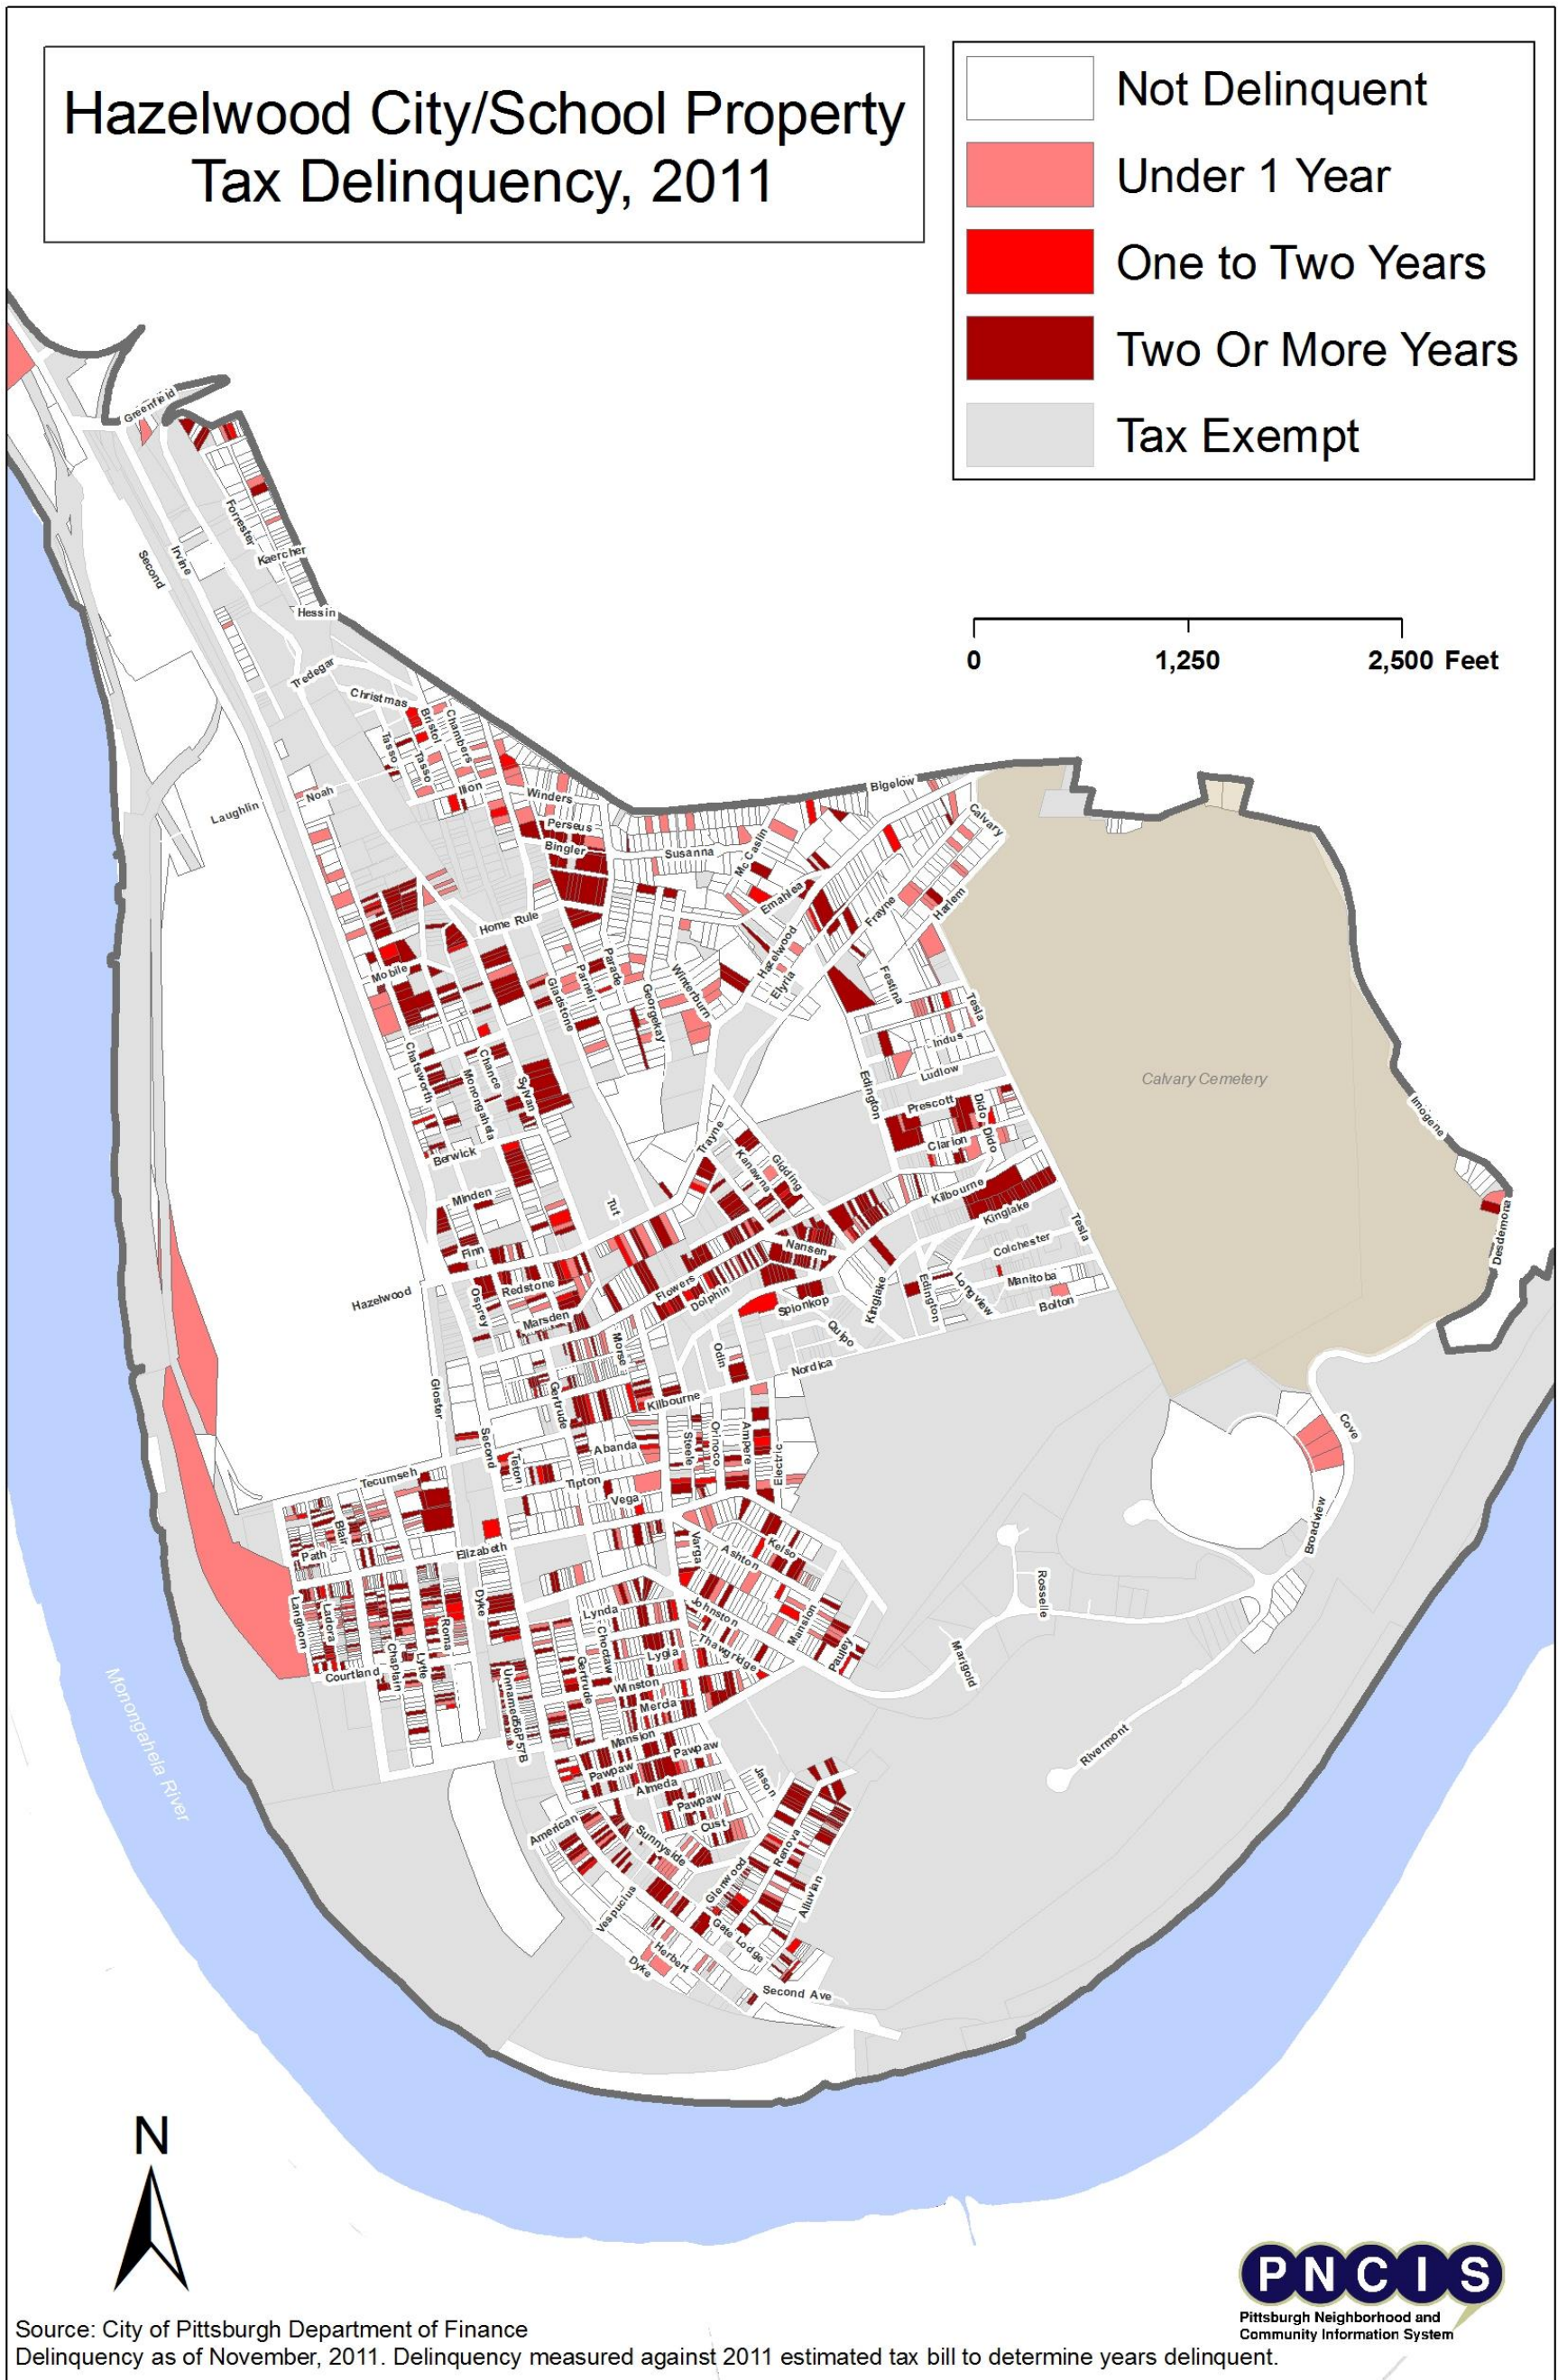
Hazelwood City/School Property Tax Delinquency, 2011

Not Delinquent
Under 1 Year
One to Two Years
Two Or More Years
Tax Exempt

0 1,250 2,500 Feet

Greenfield
Forrester
Kaercher
Second
Irvine
Hessin
Tredegar
Christmas
Bristol
Chambers
Tasso
Tasso
Ilion
Noah
Laughlin
Winders
Perseus
Bingler
Susanna
Bigelow
McCaslin
Calvary
Emahlea
Harlem
Frayne
Hazelwood
Elyria
Home Rule
Mobile
Gladstone
Parnell
Parade
Georgekay
Winterburn
Festina
Tesla
Indus
Ludlow
Chatsworth
Monongahela
Chance
Sylvan
Edington
Prescott
Dido
Dido
Clarion
Calvary Cemetery
Imogene
Berwick
Trayne
Kanawha
Gidding
Kilbourne
Kinglake
Tesla
Desdemona
Minden
Tuf
Finn
Nansen
Colchester
Redstone
Osprey
Flowers
Dolphin
Spionkop
Kinglake
Edington
Longview
Manitoba
Bolton
Hazelwood
Marsden
Morse
Quipo
Odin
Nordica
Glosfor
Second
Gertrude
Kilbourne
Abanda
Steele
Orinoco
Ampere
Electric
Cove
Teton
Tipton
Vega
Tecumseh
Blair
Path
Elizabeth
Varga
Ashton
Kelso
Broadview
Rosselle
Langhorn
Ladora
Chaplain
Lytle
Roma
Dyke
Lynda
Choctaw
Johnston
Mansion
Pauley
Thawgridge
Marigold
Courtland
Gertrude
Lygia
Unnamed6P57B
Winston
Merda
Mansion
Pawpaw
Pawpaw
Almeda
Pawpaw
Jason
Rivermont
Monongahela River
American
Sunnyside
Cust
Renova
Glenwood
Allivan
Vespucius
Gate Lodge
Herbert
Dyke
Second Ave

N

PNCIS
Pittsburgh Neighborhood and Community Information System

Source: City of Pittsburgh Department of Finance
Delinquency as of November, 2011. Delinquency measured against 2011 estimated tax bill to determine years delinquent.